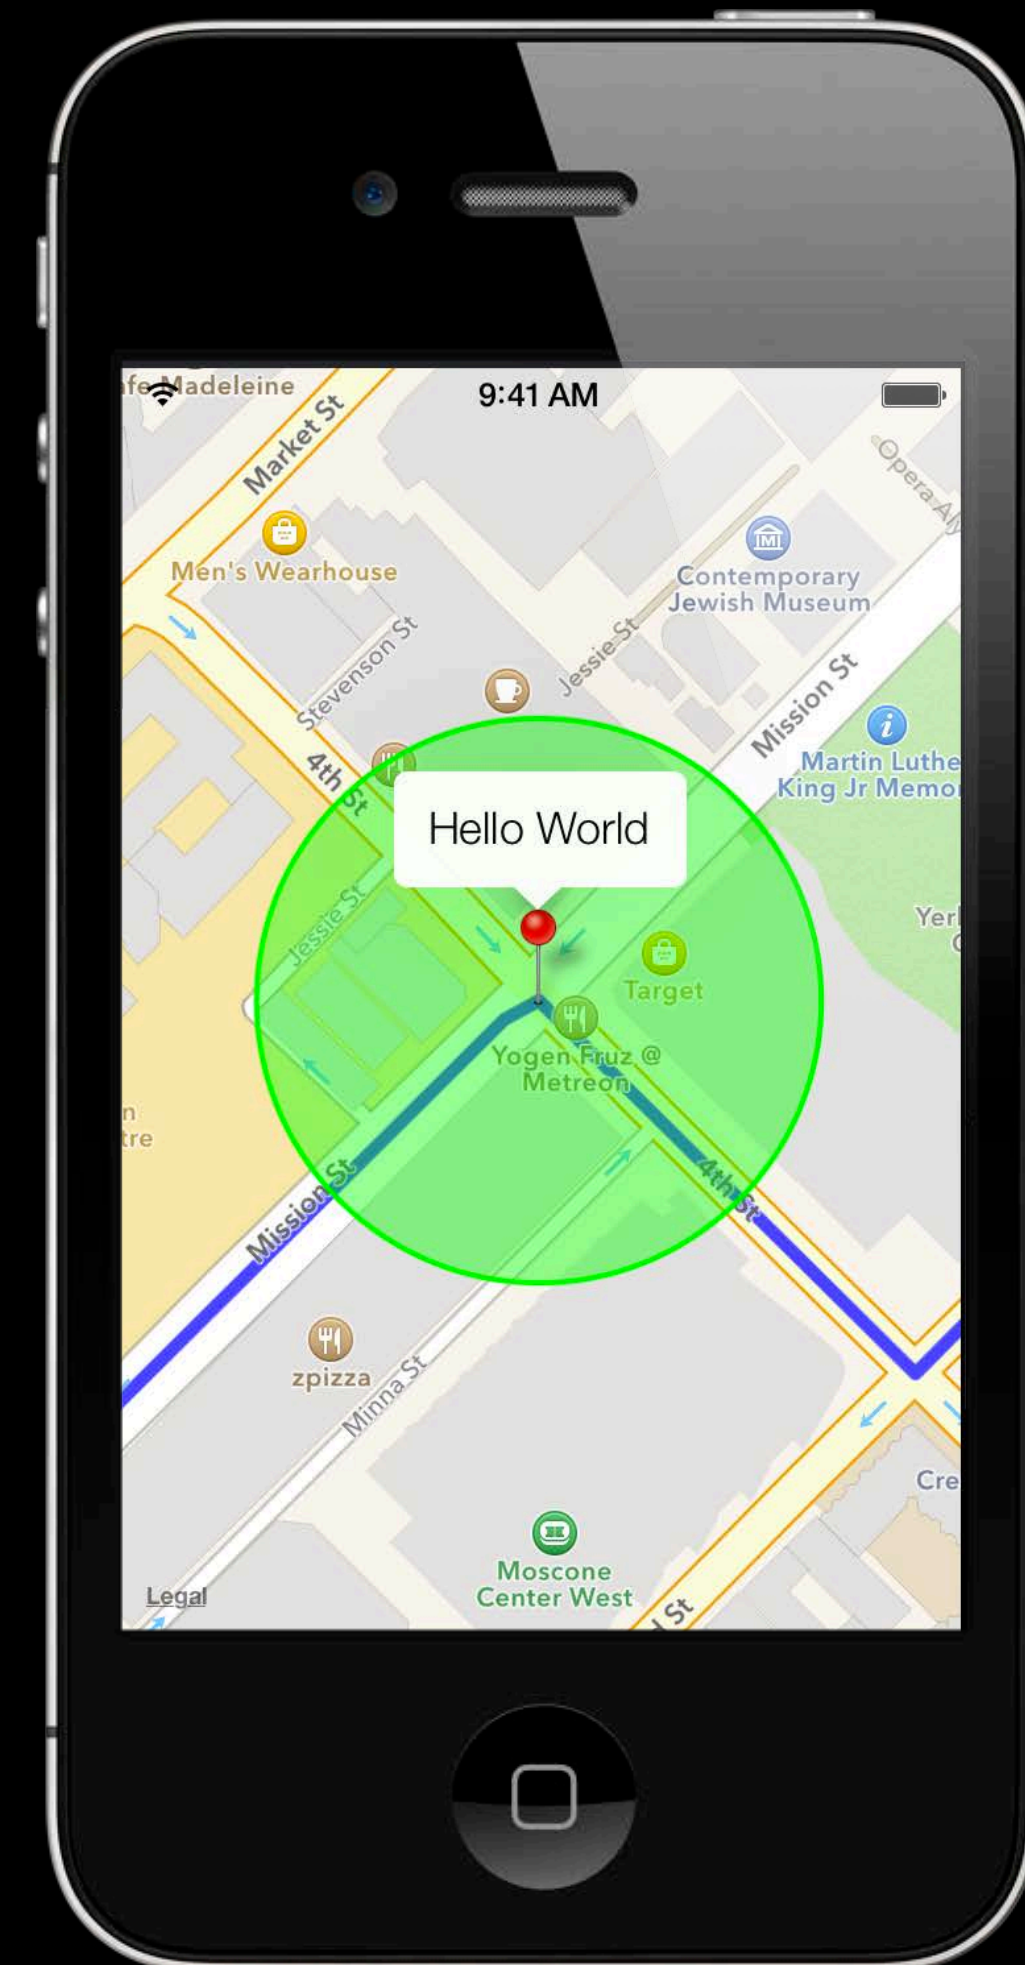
afe Madeleine
9:41 AM
Market St
Opera Aly
Men's Wearhouse
Contemporary Jewish Museum
Stevenson St
Jessie St
Mission St
4th St
Martin Luthe King Jr Memo
Hello World
Jessie St
Yer
Target
Yogen Fruz @ Metreon
n
tre
Mission St
4th St
zpizza
Minna St
Cre
Moscone Center West
Legal
St